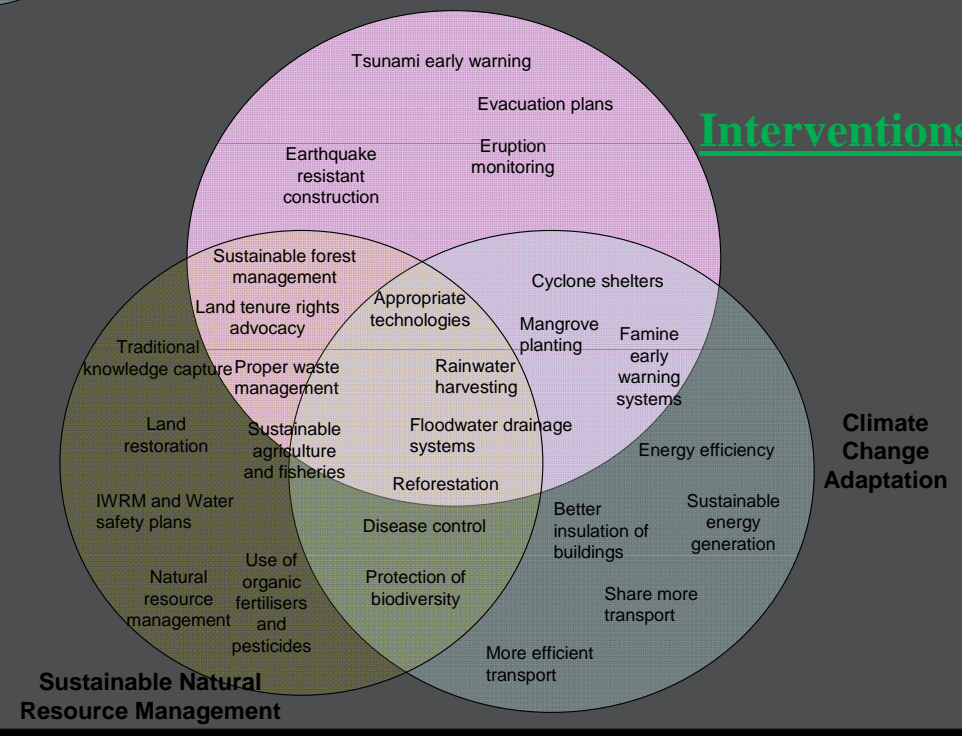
Interventions

Tsunami early warning

Evacuation plans

Eruption monitoring

Earthquake resistant construction

Sustainable forest management

Land tenure rights advocacy

Appropriate technologies

Cyclone shelters

Mangrove planting

Famine early warning systems

Traditional knowledge capture

Proper waste management

Rainwater harvesting

Land restoration

Sustainable agriculture and fisheries

Floodwater drainage systems

Energy efficiency

Climate Change Adaptation

Reforestation

IWRM and Water safety plans

Disease control

Better insulation of buildings

Sustainable energy generation

Natural resource management

Use of organic fertilisers and pesticides

Protection of biodiversity

Share more transport

More efficient transport

Sustainable Natural Resource Management